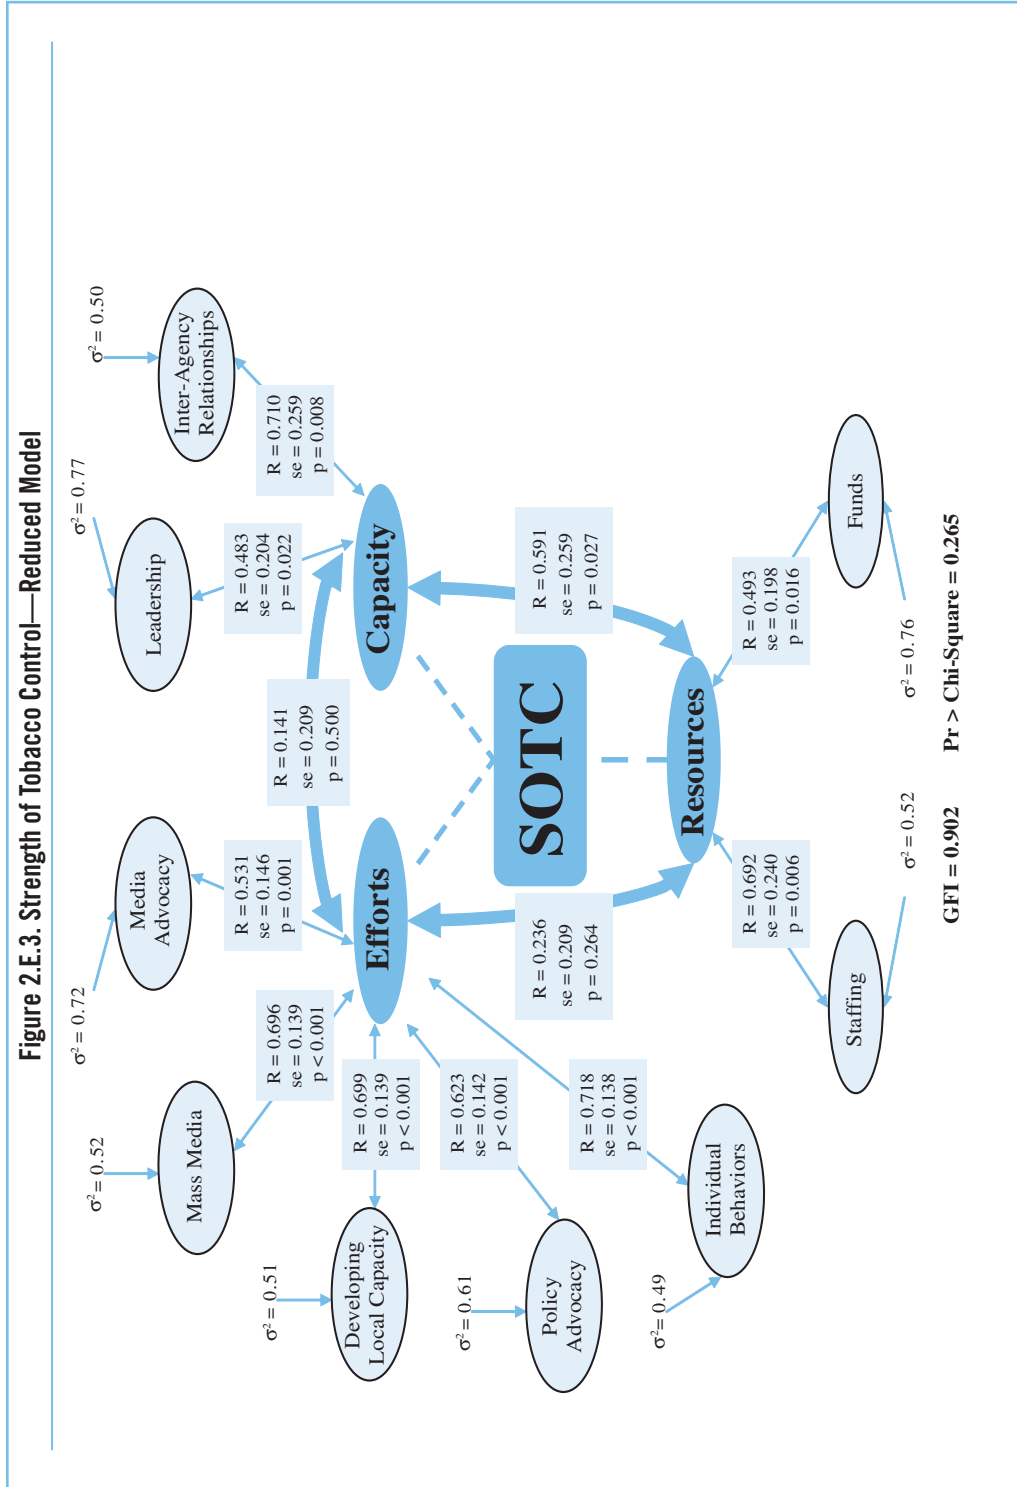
Figure 2.E.3. Strength of Tobacco Control—Reduced Model

$\sigma^2 = 0.50$

Inter-Agency Relationships

R = 0.710
se = 0.259
p = 0.008

$\sigma^2 = 0.77$

Leadership

R = 0.483
se = 0.204
p = 0.022

Capacity

R = 0.591
se = 0.259
p = 0.027

Funds

R = 0.493
se = 0.198
p = 0.016

$\sigma^2 = 0.76$

Resources

SOTC

R = 0.141
se = 0.209
p = 0.500

$\sigma^2 = 0.72$

Media Advocacy

R = 0.531
se = 0.146
p = 0.001

Efforts

R = 0.236
se = 0.209
p = 0.264

R = 0.692
se = 0.240
p = 0.006

$\sigma^2 = 0.52$

Staffing

GFI = 0.902

Pr > Chi-Square = 0.265

$\sigma^2 = 0.52$

Mass Media

R = 0.696
se = 0.139
p < 0.001

R = 0.699
se = 0.139
p < 0.001

R = 0.623
se = 0.142
p < 0.001

R = 0.718
se = 0.138
p < 0.001

$\sigma^2 = 0.51$

Developing Local Capacity

$\sigma^2 = 0.61$

Policy Advocacy

Individual Behaviors

$\sigma^2 = 0.49$